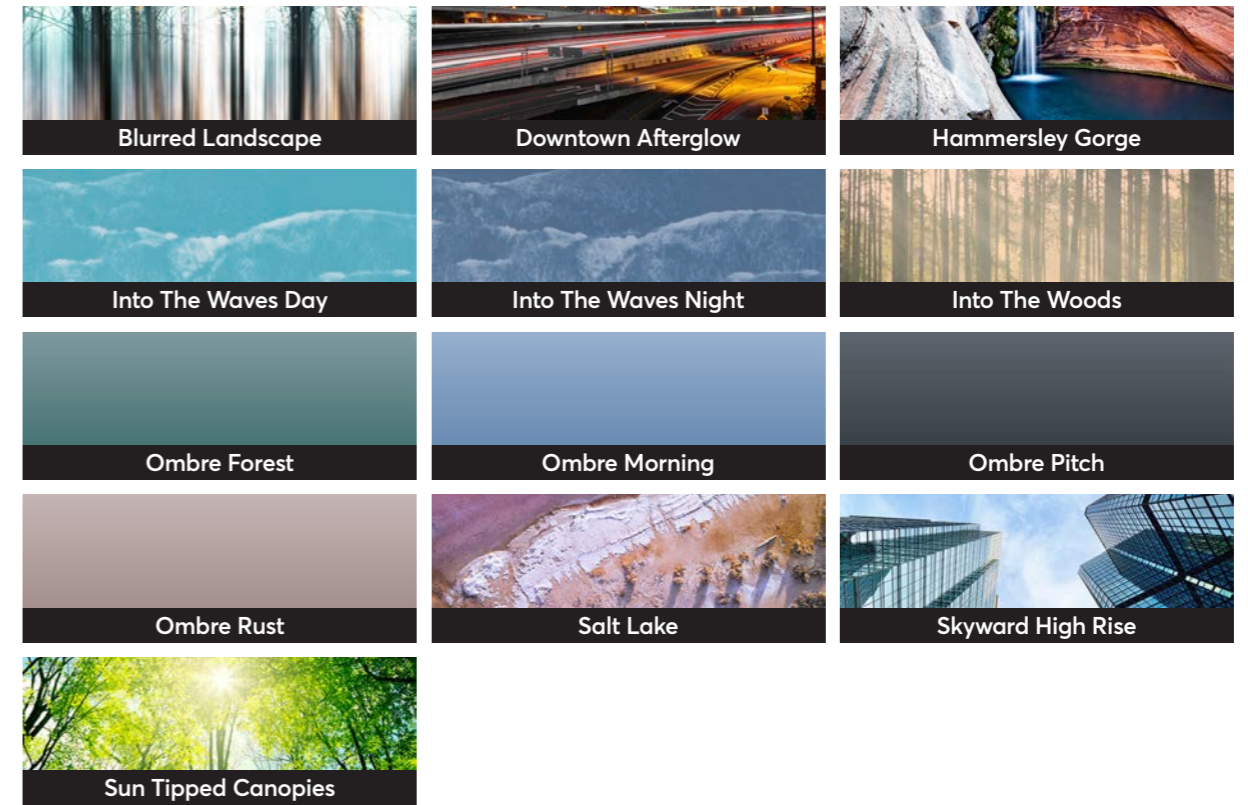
Blurred Landscape
Downtown Afterglow
Hammersley Gorge
Into The Waves Day
Into The Waves Night
Into The Woods
Ombre Forest
Ombre Morning
Ombre Pitch
Ombre Rust
Salt Lake
Skyward High Rise
Sun Tipped Canopies